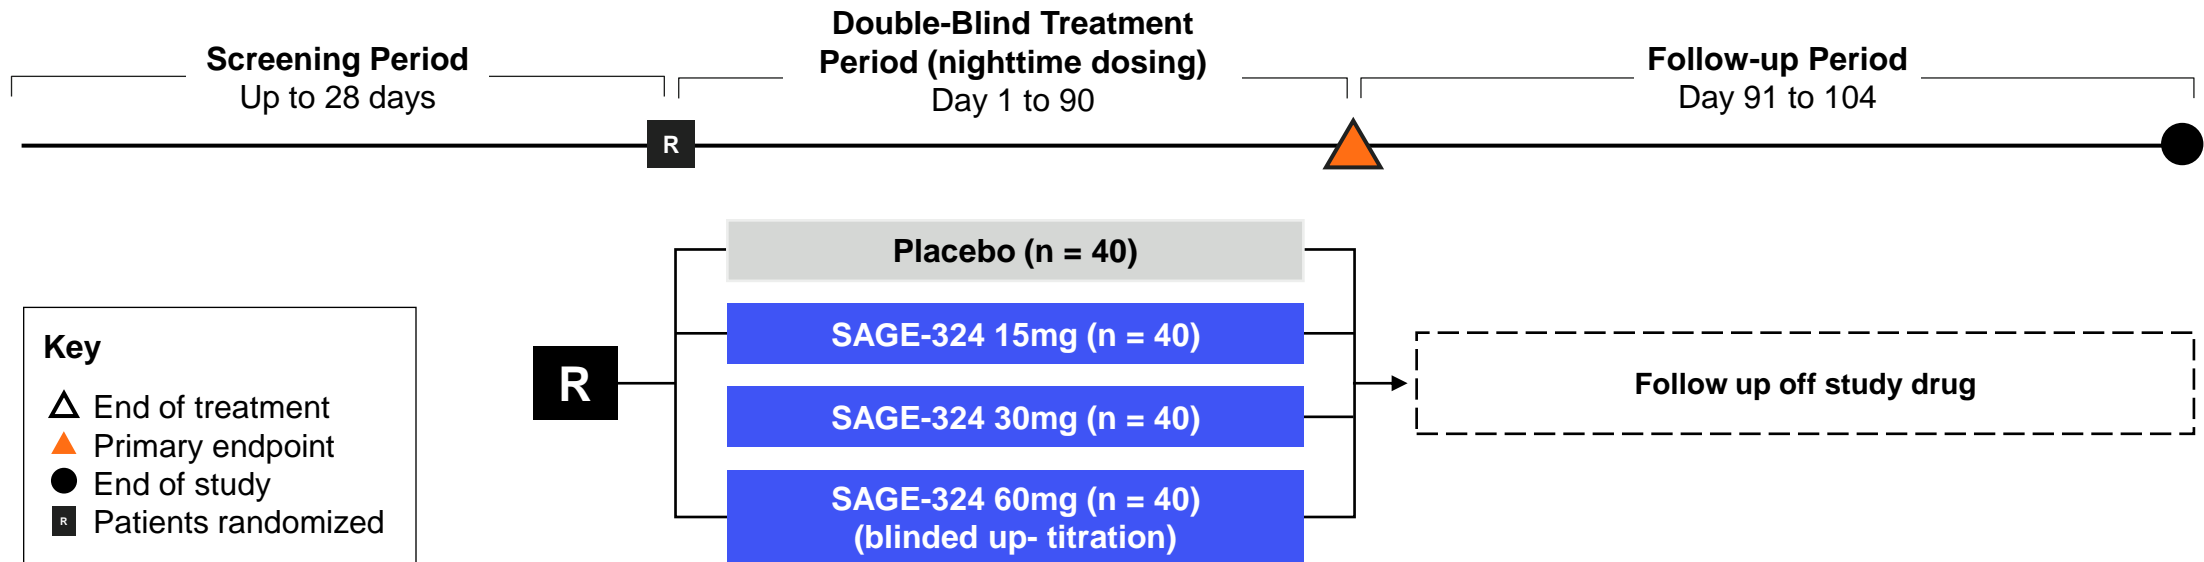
Screening Period
Up to 28 days

Double-Blind Treatment Period (nighttime dosing)
Day 1 to 90

Follow-up Period
Day 91 to 104

R

Placebo (n = 40)
SAGE-324 15mg (n = 40)
SAGE-324 30mg (n = 40)
SAGE-324 60mg (n = 40) (blinded up- titration)

R

Follow up off study drug

Key
End of treatment
Primary endpoint
End of study
R Patients randomized